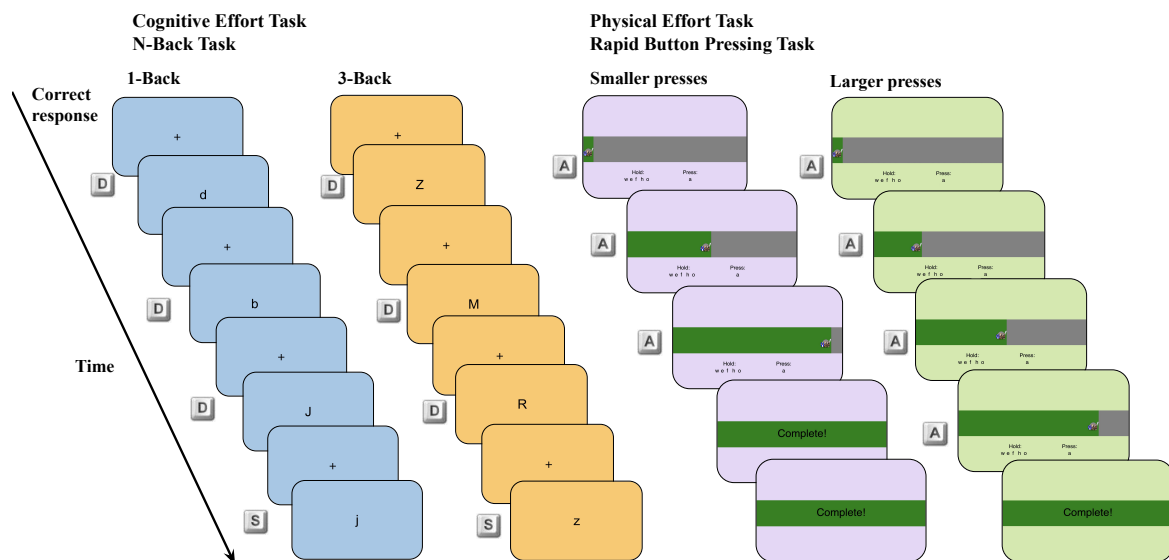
Cognitive Effort Task
N-Back Task

Physical Effort Task
Rapid Button Pressing Task

1-Back

3-Back

Smaller presses

Larger presses

Correct response

Time

+
D
d
+
D
b
+
D
J
+
S
j

+
D
Z
+
D
M
+
D
R
+
S
z

A
Hold: w e f h o
Press: a
A
Hold: w e f h o
Press: a
A
Hold: w e f h o
Press: a
Complete!
Complete!

A
Hold: w e f h o
Press: a
A
Hold: w e f h o
Press: a
A
Hold: w e f h o
Press: a
A
Hold: w e f h o
Press: a
Complete!